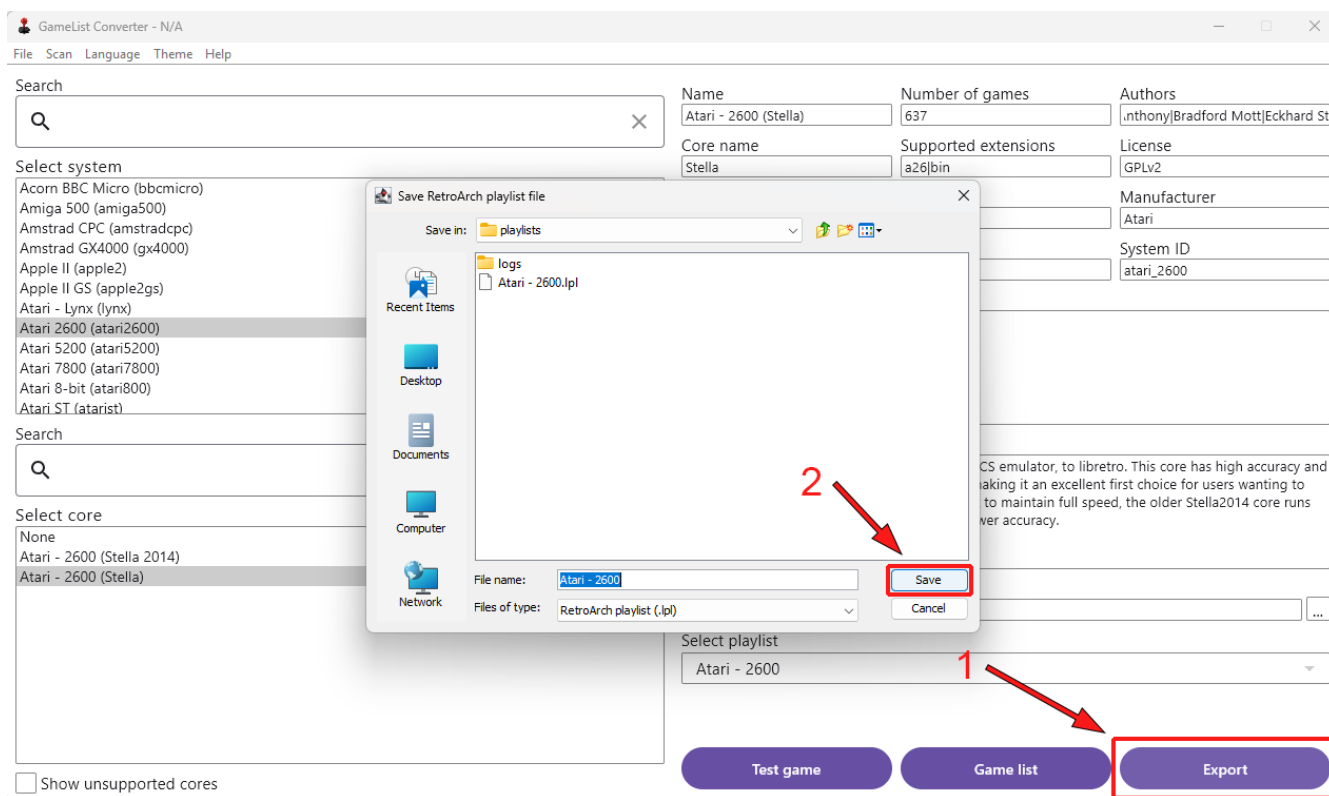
GameList Converter - N/A

File Scan Language Theme Help

Search

Select system
Acorn BBC Micro (bbcmicro)
Amiga 500 (amiga500)
Amstrad CPC (amstradcpc)
Amstrad GX4000 (gx4000)
Apple II (apple2)
Apple II GS (apple2gs)
Atari - Lynx (lynx)
Atari 2600 (atari2600)
Atari 5200 (atari5200)
Atari 7800 (atari7800)
Atari 8-bit (atari800)
Atari ST (atarist)

Search

Select core
None
Atari - 2600 (Stella 2014)
Atari - 2600 (Stella)

Show unsupported cores

Name
Atari - 2600 (Stella)
Number of games
637
Authors
.nthony|Bradford Mott|Eckhard St
Core name
Stella
Supported extensions
a26|bin
License
GPLv2
Manufacturer
Atari
System ID
atari_2600

CS emulator, to libretro. This core has high accuracy and naking it an excellent first choice for users wanting to to maintain full speed, the older Stella2014 core runs wer accuracy.

Select playlist
Atari - 2600

Save RetroArch playlist file
Save in: playlists
Recent Items
Desktop
Documents
Computer
Network
logs
Atari - 2600.lpl
File name: Atari - 2600
Files of type: RetroArch playlist (.lpl)
Save
Cancel

2
1

Test game
Game list
Export